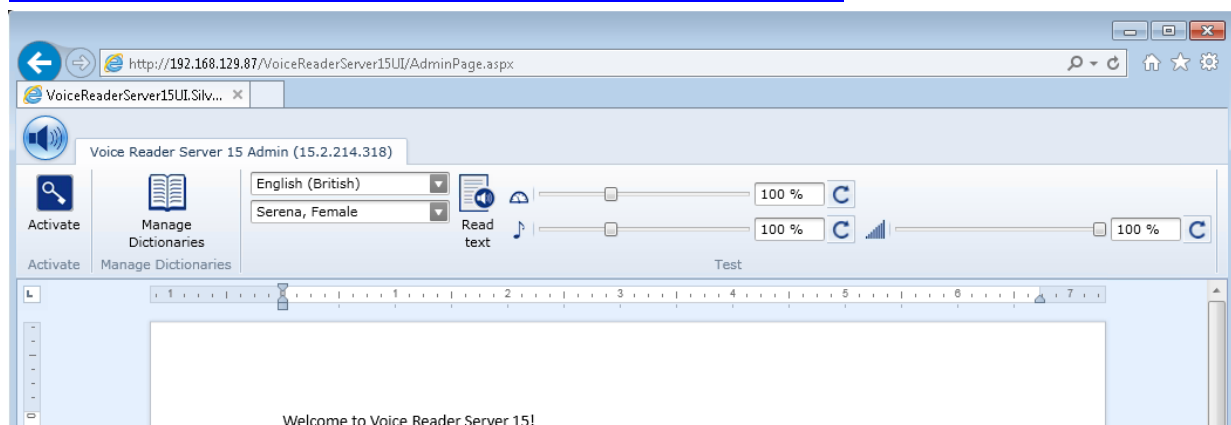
http://192.168.129.87/VoiceReaderServer15UI/AdminPage.aspx

VoiceReaderServer15UI.Silv... ×

Voice Reader Server 15 Admin (15.2.214.318)

Activate
Activate

Manage Dictionaries
Manage Dictionaries

English (British)
Serena, Female

Read text

100 %
100 %
100 %

Test

L

1 1 2 3 4 5 6 7

Welcome to Voice Reader Server 15!